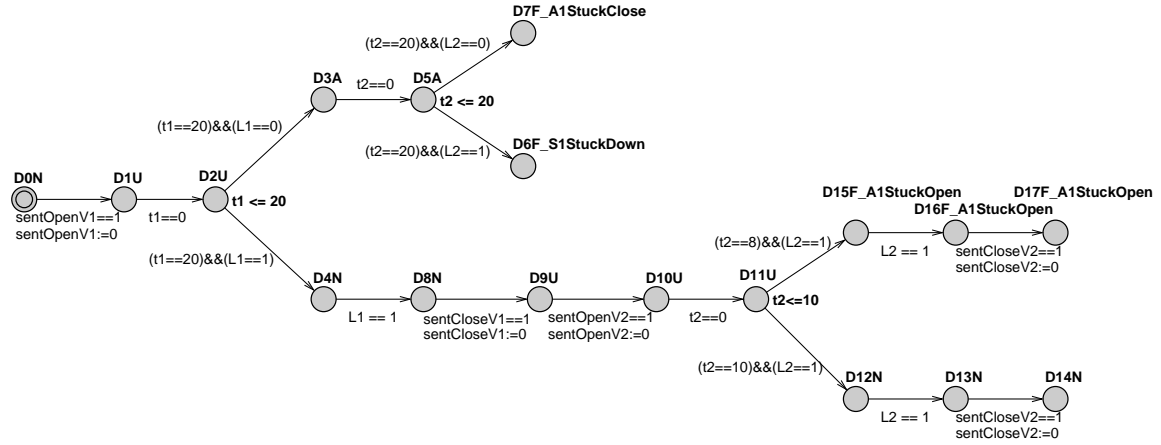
D7F_A1StuckClose

(t2==20)&&(L2==0)

D3A

D5A

t2==0

t2 <= 20

(t1==20)&&(L1==0)

D6F_S1StuckDown

(t2==20)&&(L2==1)

D0N

D1U

D2U

t1 <= 20

sentOpenV1==1
sentOpenV1:=0

t1=0

D15F_A1StuckOpen

D17F_A1StuckOpen

D16F_A1StuckOpen

(t2==8)&&(L2==1)

L2 == 1

sentCloseV2==1
sentCloseV2:=0

(t1==20)&&(L1==1)

D4N

D8N

D9U

D10U

D11U

t2<=10

L1 == 1

sentCloseV1==1
sentCloseV1:=0

sentOpenV2==1
sentOpenV2:=0

t2=0

(t2==10)&&(L2==1)

D12N

D13N

D14N

L2 == 1

sentCloseV2==1
sentCloseV2:=0